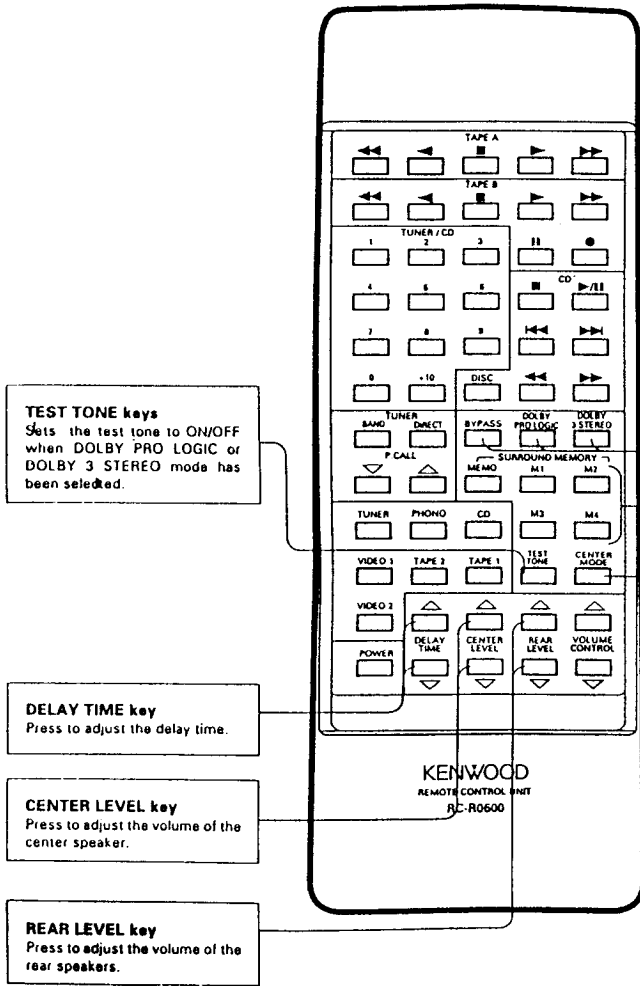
TAPE A

TAPE B

TUNER / CD

1 2 3

4 5 6

7 8 9

0 +10

CD

DISC

TEST TONE keys
Sets the test tone to ON/OFF when DOLBY PRO LOGIC or DOLBY 3 STEREO mode has been selected.

TUNER
BAND DIRECT

P CALL

BYPASS

DOLBY PRO LOGIC

DOLBY 3 STEREO

SURROUND MEMORY

MEMO M1 M2

M3 M4

TUNER PHONO CD

VIDEO 1 TAPE 2 TAPE 1

TEST TONE

CENTER MODE

VIDEO 2

POWER

DELAY TIME

CENTER LEVEL

REAR LEVEL

VOLUME CONTROL

DELAY TIME key
Press to adjust the delay time.

KENWOOD
REMOTE CONTROL UNIT
RC-R0600

CENTER LEVEL key
Press to adjust the volume of the center speaker.

REAR LEVEL key
Press to adjust the volume of the rear speakers.